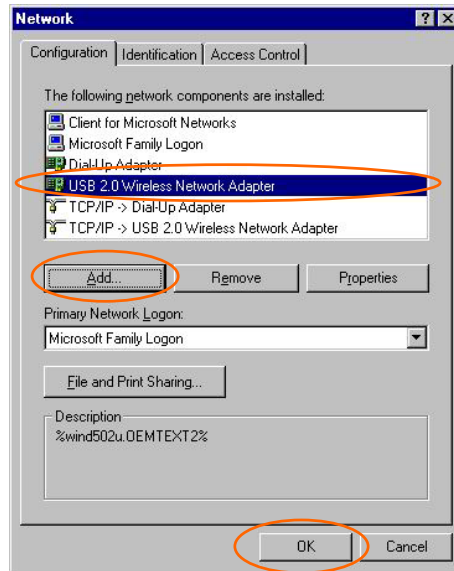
Network

? X

Configuration | Identification | Access Control

The following network components are installed:

Client for Microsoft Networks
Microsoft Family Logon
Dial-Up Adapter
USB 2.0 Wireless Network Adapter
TCP/IP -> Dial-Up Adapter
TCP/IP -> USB 2.0 Wireless Network Adapter

Add... | Remove | Properties

Primary Network Logon:

Microsoft Family Logon

File and Print Sharing...

Description
%wind502u.OEMTEXT2%

OK | Cancel